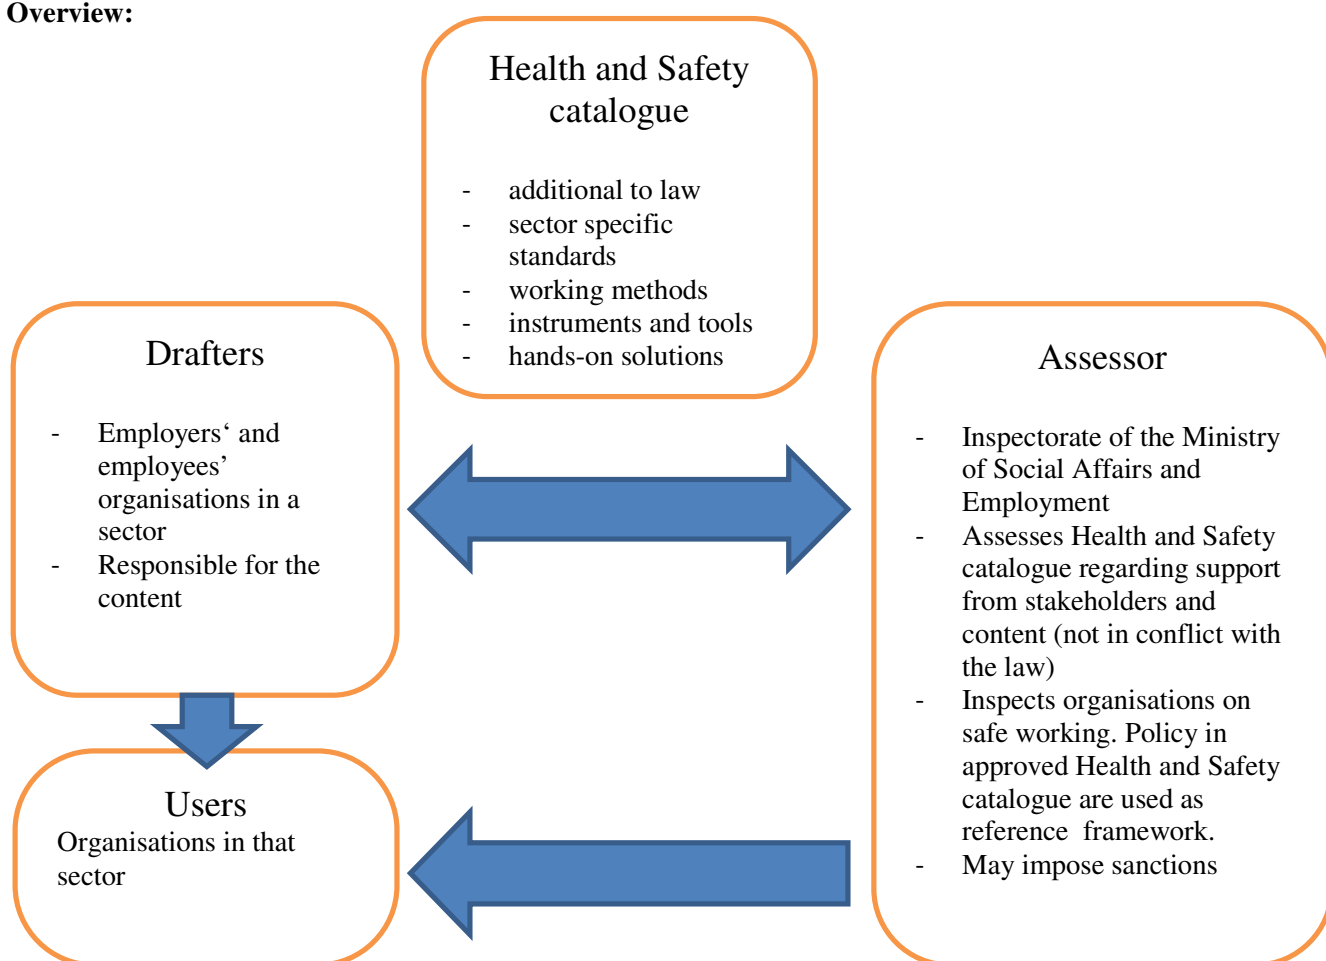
**Overview:**

Health and Safety catalogue

- additional to law
- sector specific standards
- working methods
- instruments and tools
- hands-on solutions

Drafters

- Employers‘ and employees’ organisations in a sector
- Responsible for the content

Assessor

- Inspectorate of the Ministry of Social Affairs and Employment
- Assesses Health and Safety catalogue regarding support from stakeholders and content (not in conflict with the law)
- Inspects organisations on safe working. Policy in approved Health and Safety catalogue are used as reference framework.
- May impose sanctions

Users
Organisations in that sector